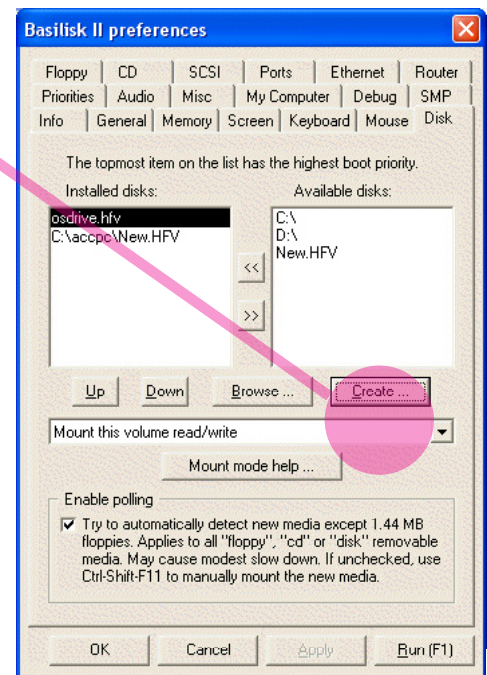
Basilisk II preferences

Floppy | CD | SCSI | Ports | Ethernet | Router
Priorities | Audio | Misc | My Computer | Debug | SMP
Info | General | Memory | Screen | Keyboard | Mouse | Disk

The topmost item on the list has the highest boot priority.

Installed disks:
osdrive.hfv
C:\accpc\New.HFV

Available disks:
C:\
D:\
New.HFV

<<

>>

Up
Down
Browse ...
Create ...

Mount this volume read/write

Mount mode help ...

Enable polling

Try to automatically detect new media except 1.44 MB floppies. Applies to all "floppy", "cd" or "disk" removable media. May cause modest slow down. If unchecked, use Ctrl-Shift-F11 to manually mount the new media.

OK
Cancel
Apply
Run (F1)